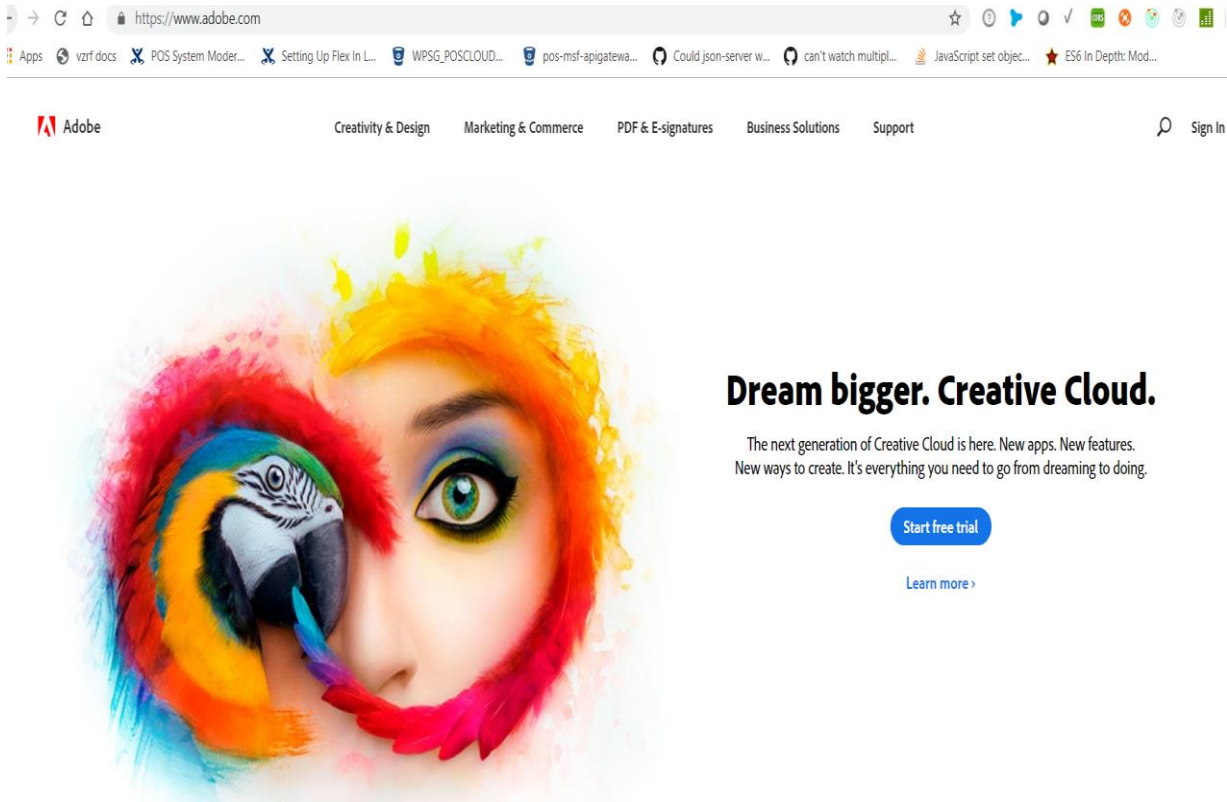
https://www.adobe.com

Apps vzrf docs POS System Moder... Setting Up Flex In L... WPSG_POSCLOUD... pos-msf-apigatewa... Could json-server w... can't watch multipl... JavaScript set objec... ES6 In Depth: Mod...

Adobe Creativity & Design Marketing & Commerce PDF & E-signatures Business Solutions Support Sign In

Dream bigger. Creative Cloud.

The next generation of Creative Cloud is here. New apps. New features. New ways to create. It's everything you need to go from dreaming to doing.

Start free trial

Learn more ›